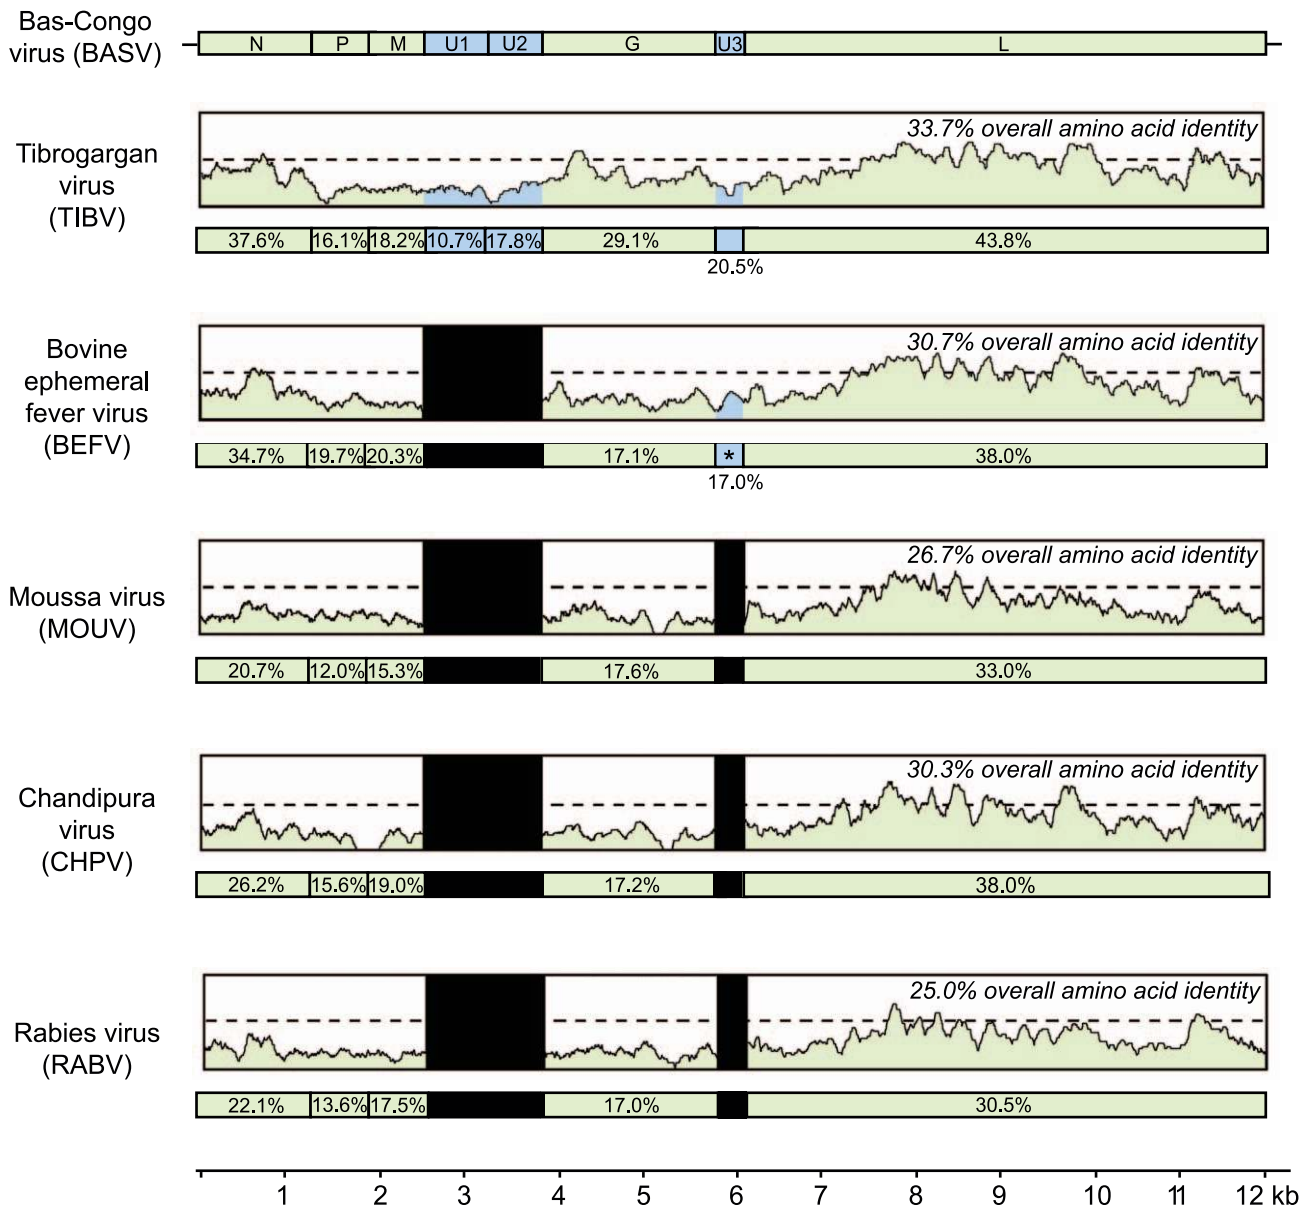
Bas-Congo virus (BASV)

N | P | M | U1 | U2 | G | U3 | L

Tibrogargan virus (TIBV)

33.7% overall amino acid identity

37.6% | 16.1% | 18.2% | 10.7% | 17.8% | 29.1% | 43.8%

20.5%

Bovine ephemeral fever virus (BEFV)

30.7% overall amino acid identity

34.7% | 19.7% | 20.3% | 17.1% | * | 38.0%

17.0%

Moussa virus (MOUV)

26.7% overall amino acid identity

20.7% | 12.0% | 15.3% | 17.6% | 33.0%

Chandipura virus (CHPV)

30.3% overall amino acid identity

26.2% | 15.6% | 19.0% | 17.2% | 38.0%

Rabies virus (RABV)

25.0% overall amino acid identity

22.1% | 13.6% | 17.5% | 17.0% | 30.5%

1 2 3 4 5 6 7 8 9 10 11 12 kb